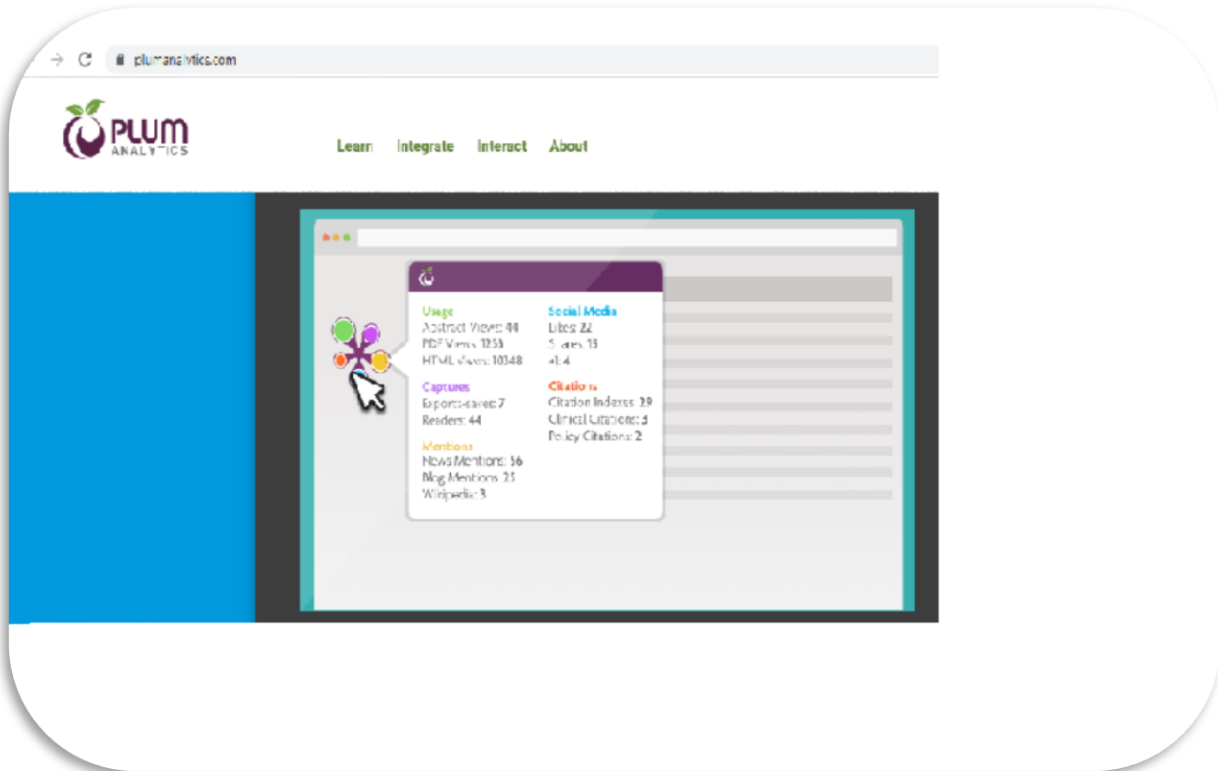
plumanalytics.com

PLUM ANALYTICS

Learn Integrate Interact About

Usage
Abstract Views: 44
PDF Views: 1235
HTML Views: 10348

Captures
Exports-saves: 7
Readers: 44

Mentions
News Mentions: 56
Blog Mentions: 23
Wikipedia: 3

Social Media
Likes: 22
Shares: 13
+1: 4

Citations
Citation Indexes: 39
Clinical Citations: 5
Policy Citations: 2